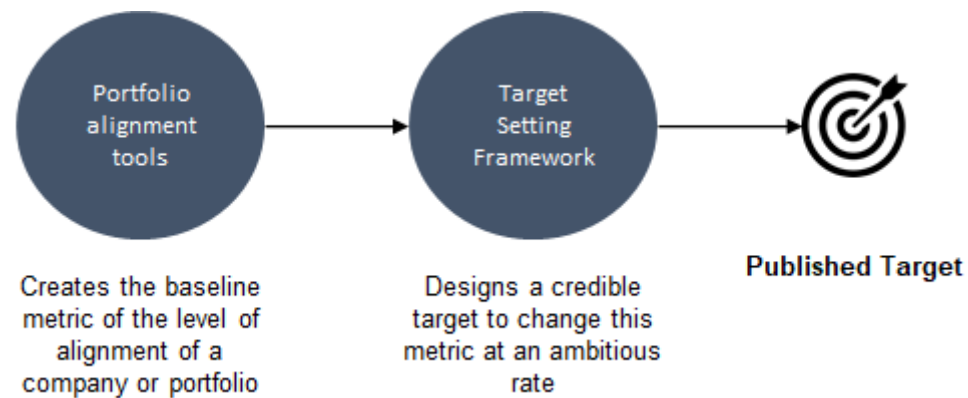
Portfolio alignment tools

Target Setting Framework

Published Target

Creates the baseline metric of the level of alignment of a company or portfolio

Designs a credible target to change this metric at an ambitious rate